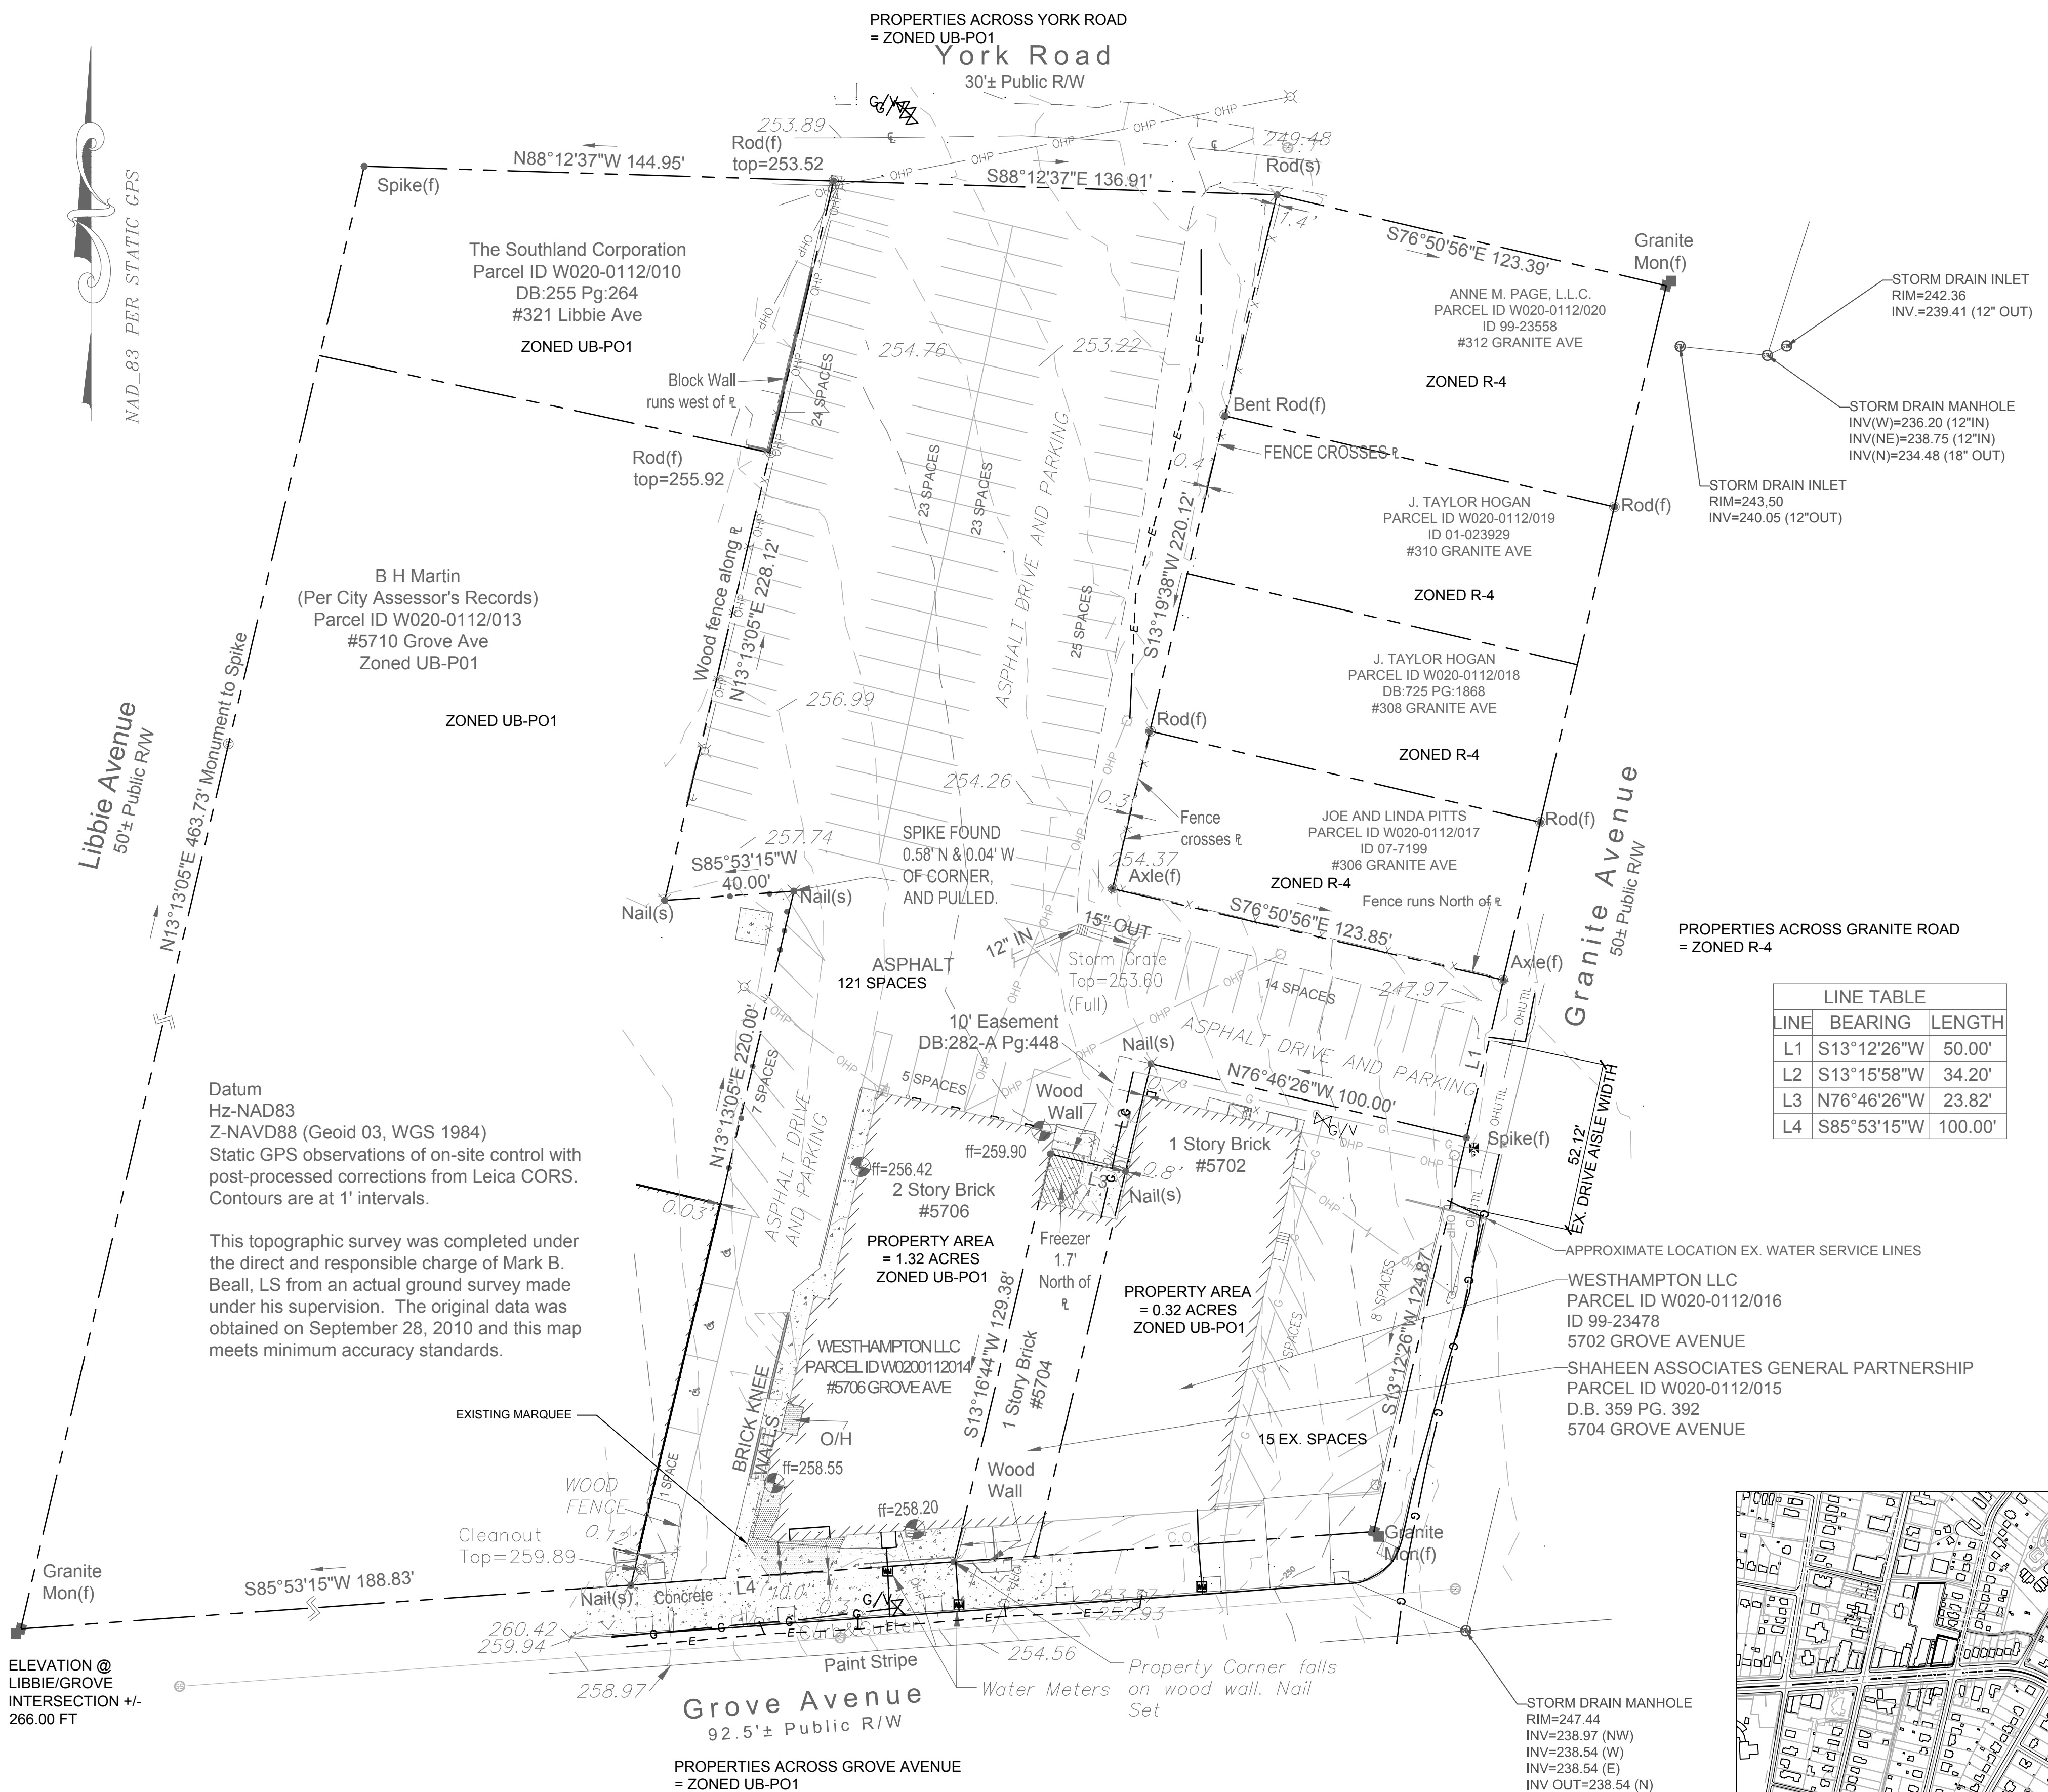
PROPERTIES ACROSS YORK ROAD
= ZONED UB-PO1
York Road
30'± Public R/W

NAD_83 PER STATIC GPS

253.89
Rod(f)
top=253.52
N88°12'37"W 144.95'
Spike(f)
S88°12'37"E 136.91'
249.48
Rod(s)
1.4'
S76°50'56"E 123.39'
Granite
Mon(f)

STORM DRAIN INLET
RIM=242.36
INV.=239.41 (12" OUT)

STORM DRAIN MANHOLE
INV(W)=236.20 (12"IN)
INV(NE)=238.75 (12"IN)
INV(N)=234.48 (18" OUT)

STORM DRAIN INLET
RIM=243,50
INV=240.05 (12"OUT)

The Southland Corporation
Parcel ID W020-0112/010
DB:255 Pg:264
#321 Libbie Ave
ZONED UB-PO1

ANNE M. PAGE, L.L.C.
PARCEL ID W020-0112/020
ID 99-23558
#312 GRANITE AVE
ZONED R-4

Block Wall
runs west of ℄
24 SPACES
254.76
253.22
Bent Rod(f)
FENCE CROSSES ℄
Rod(f)
top=255.92
23 SPACES
23 SPACES
0.4'
J. TAYLOR HOGAN
PARCEL ID W020-0112/019
ID 01-023929
#310 GRANITE AVE
Rod(f)
ZONED R-4

ASPHALT DRIVE AND PARKING
Wood fence along ℄
N13°13'05"E 228.12'
S13°19'38"W 220.12'
25 SPACES

B H Martin
(Per City Assessor's Records)
Parcel ID W020-0112/013
#5710 Grove Ave
Zoned UB-P01
ZONED UB-PO1

J. TAYLOR HOGAN
PARCEL ID W020-0112/018
DB:725 PG:1868
#308 GRANITE AVE
ZONED R-4

256.99
Rod(f)
254.26
0.3'
Fence
crosses ℄
JOE AND LINDA PITTS
PARCEL ID W020-0112/017
ID 07-7199
#306 GRANITE AVE
Rod(f)

Libbie Avenue
50'± Public R/W
N13°13'05"E 463.73' Monument to Spike

257.74
S85°53'15"W
40.00'
Nail(s)
Nail(s)
SPIKE FOUND
0.58' N & 0.04' W
OF CORNER,
AND PULLED.
254.37
Axle(f)
ZONED R-4
Fence runs North of ℄
S76°50'56"E 123.85'
Axle(f)
Granite Avenue
50'± Public R/W

PROPERTIES ACROSS GRANITE ROAD
= ZONED R-4

12" IN
15" OUT
Storm Grate
Top=253.60
(Full)
ASPHALT
121 SPACES
14 SPACES
247.97
10' Easement
DB:282-A Pg:448
Nail(s)
ASPHALT DRIVE AND PARKING
L1

| LINE TABLE | | |
|---|---|---|
| LINE | BEARING | LENGTH |
| L1 | S13°12'26"W | 50.00' |
| L2 | S13°15'58"W | 34.20' |
| L3 | N76°46'26"W | 23.82' |
| L4 | S85°53'15"W | 100.00' |

Datum
Hz-NAD83
Z-NAVD88 (Geoid 03, WGS 1984)
Static GPS observations of on-site control with post-processed corrections from Leica CORS.
Contours are at 1' intervals.

This topographic survey was completed under the direct and responsible charge of Mark B. Beall, LS from an actual ground survey made under his supervision. The original data was obtained on September 28, 2010 and this map meets minimum accuracy standards.

N13°13'05"E 220.00'
7 SPACES
5 SPACES
Wood
Wall
N76°46'26"W 100.00'
G/V
Spike(f)
52.12'
EX. DRIVE AISLE WIDTH
ff=256.42
ff=259.90
L2
L3
0.8'
Nail(s)
1 Story Brick
#5702
0.03'
ASPHALT DRIVE AND PARKING
2 Story Brick
#5706
PROPERTY AREA
= 1.32 ACRES
ZONED UB-PO1
Freezer
1.7'
North of
℄
APPROXIMATE LOCATION EX. WATER SERVICE LINES
PROPERTY AREA
= 0.32 ACRES
ZONED UB-PO1
WESTHAMPTON LLC
PARCEL ID W020-0112/016
ID 99-23478
5702 GROVE AVENUE
8 SPACES
SPACES
S13°12'26"W 124.87'
WESTHAMPTON LLC
PARCEL ID W0200112014
#5706 GROVE AVE
S13°16'44"W 129.38'
1 Story Brick
#5704
SHAHEEN ASSOCIATES GENERAL PARTNERSHIP
PARCEL ID W020-0112/015
D.B. 359 PG. 392
5704 GROVE AVENUE
EXISTING MARQUEE
BRICK KNEE WALLS
O/H
15 EX. SPACES
1 SPACE
ff=258.55
Wood
Wall
WOOD
FENCE
0.72'
ff=258.20
C.O.
Granite
Mon(f)
Cleanout
Top=259.89
Granite
Mon(f)
S85°53'15"W 188.83'
Nail(s)
Concrete
L4
10.0'
0.3'
G/V
253.37
252.93
260.42
259.94
Curb & Gutter
254.56
Paint Stripe
258.97
Property Corner falls on wood wall. Nail Set
Water Meters
Grove Avenue
92.5'± Public R/W
ELEVATION @
LIBBIE/GROVE
INTERSECTION +/-
266.00 FT
PROPERTIES ACROSS GROVE AVENUE
= ZONED UB-PO1
STORM DRAIN MANHOLE
RIM=247.44
INV=238.97 (NW)
INV=238.54 (W)
INV=238.54 (E)
INV OUT=238.54 (N)